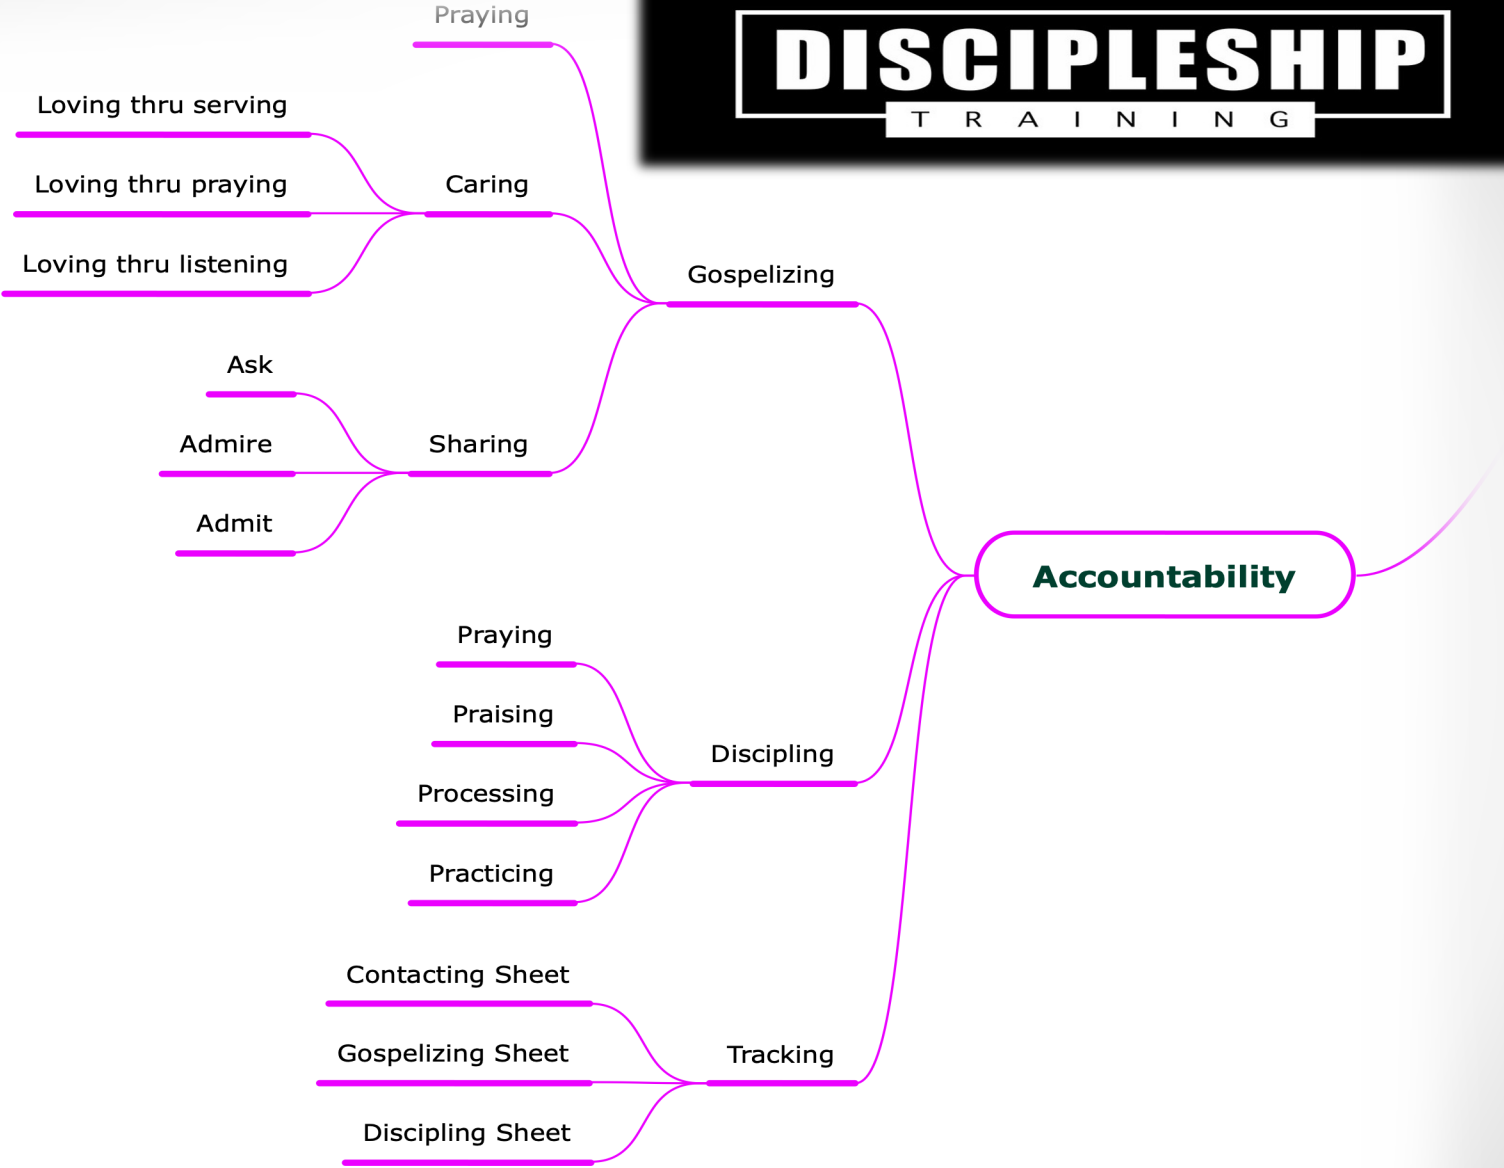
DISCIPLESHIP
TRAINING

Praying

Loving thru serving

Loving thru praying

Loving thru listening

Caring

Gospelizing

Ask

Admire

Admit

Sharing

Accountability

Praying

Praising

Processing

Practicing

Discipling

Contacting Sheet

Gospelizing Sheet

Discipling Sheet

Tracking